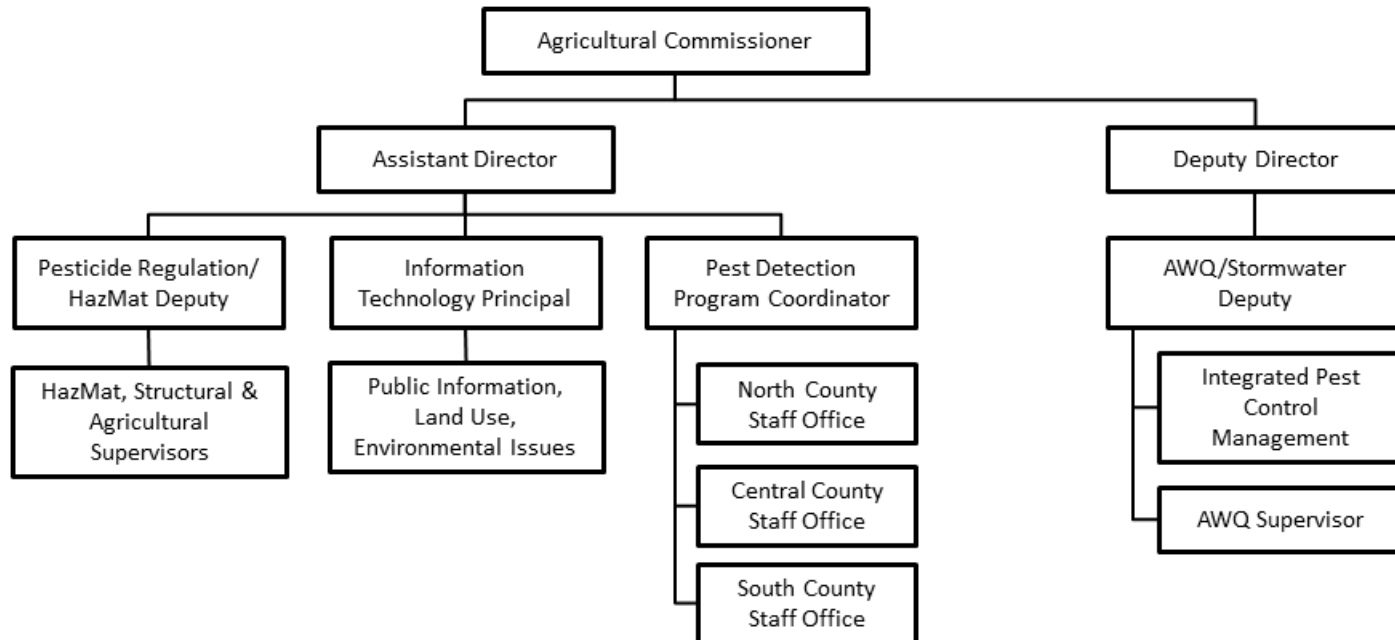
Agricultural Commissioner

Assistant Director

Deputy Director

Pesticide Regulation/ HazMat Deputy

Information Technology Principal

Pest Detection Program Coordinator

AWQ/Stormwater Deputy

HazMat, Structural & Agricultural Supervisors

Public Information, Land Use, Environmental Issues

North County Staff Office

Central County Staff Office

South County Staff Office

Integrated Pest Control Management

AWQ Supervisor